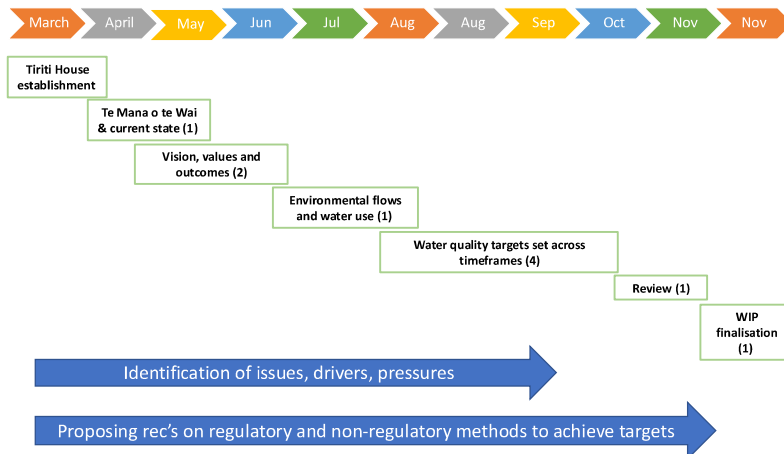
March April May Jun Jul Aug Aug Sep Oct Nov Nov

Tiriti House establishment

Te Mana o te Wai & current state (1)

Vision, values and outcomes (2)

Environmental flows and water use (1)

Water quality targets set across timeframes (4)

Review (1)

WIP finalisation (1)

Identification of issues, drivers, pressures

Proposing rec's on regulatory and non-regulatory methods to achieve targets